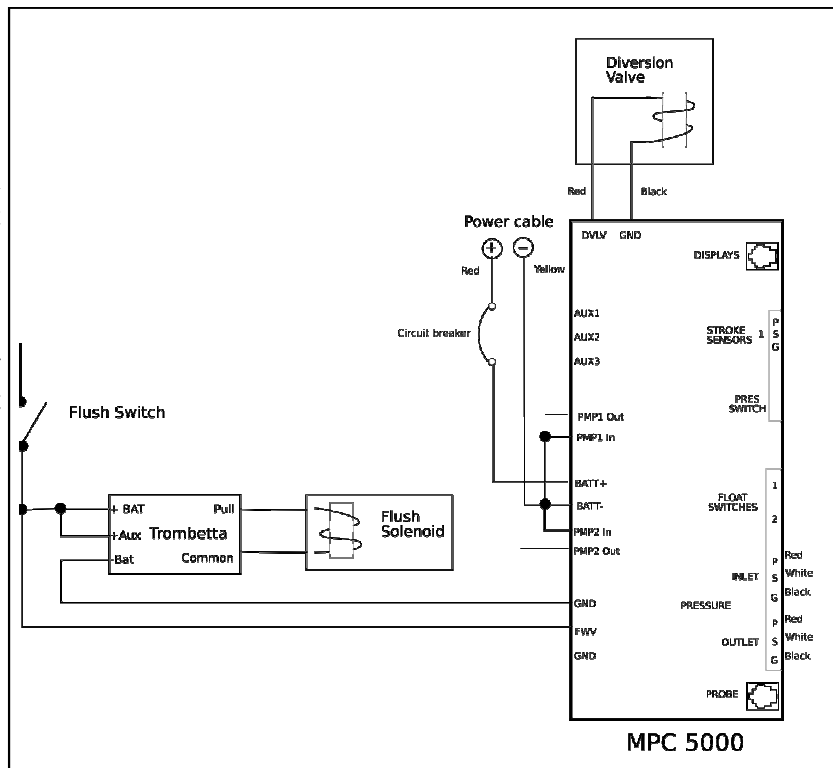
Diversion Valve

Red

Black

Power cable

Red

Yellow

Circuit breaker

DVLV GND

DISPLAYS

AUX1
AUX2
AUX3

STROKE SENSORS 1

P
S
G

PRES SWITCH

PMP1 Out
PMP1 In

BATT+
BATT-

FLOAT SWITCHES

1
2

PMP2 In
PMP2 Out

INLET

P Red
S White
G Black

PRESSURE

OUTLET

P Red
S White
G Black

GND
FWV
GND

PROBE

MPC 5000

Flush Switch

+ BAT
+Aux
-Bat

Trombetta

Pull
Common

Flush Solenoid